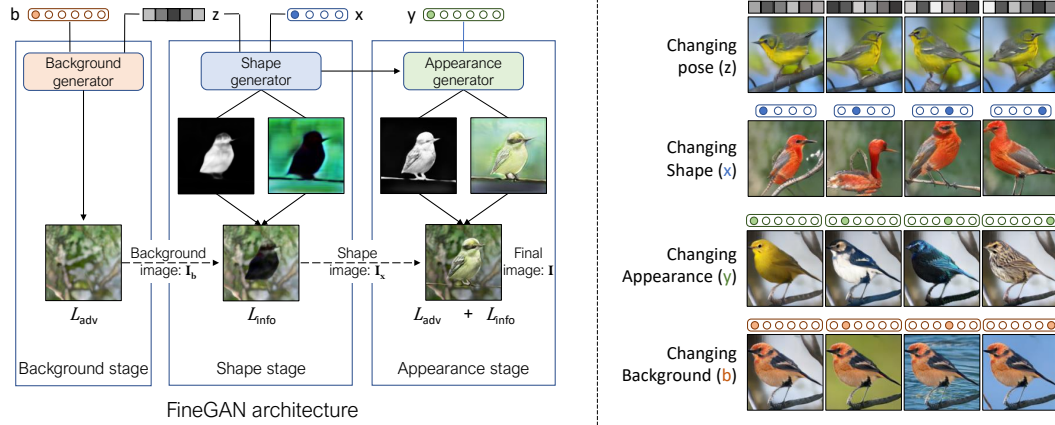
b z x y

Background generator

Shape generator

Appearance generator

Background image: $\mathbf{I_b}$

Shape image: $\mathbf{I_x}$

Final image: $\mathbf{I}$

$L_{\text{adv}}$

$L_{\text{info}}$

$L_{\text{adv}}$ + $L_{\text{info}}$

Background stage

Shape stage

Appearance stage

FineGAN architecture

Changing pose (z)

Changing Shape (x)

Changing Appearance (y)

Changing Background (b)